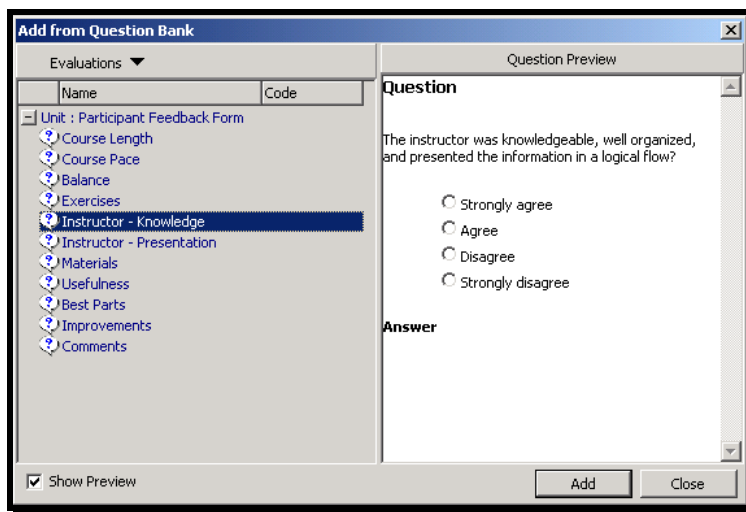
Add from Question Bank

Evaluations

| Name | Code |
|---|---|

Unit : Participant Feedback Form
Course Length
Course Pace
Balance
Exercises
Instructor - Knowledge
Instructor - Presentation
Materials
Usefulness
Best Parts
Improvements
Comments

Question Preview

Question

The instructor was knowledgeable, well organized, and presented the information in a logical flow?

Strongly agree
Agree
Disagree
Strongly disagree

Answer

Show Preview

Add

Close